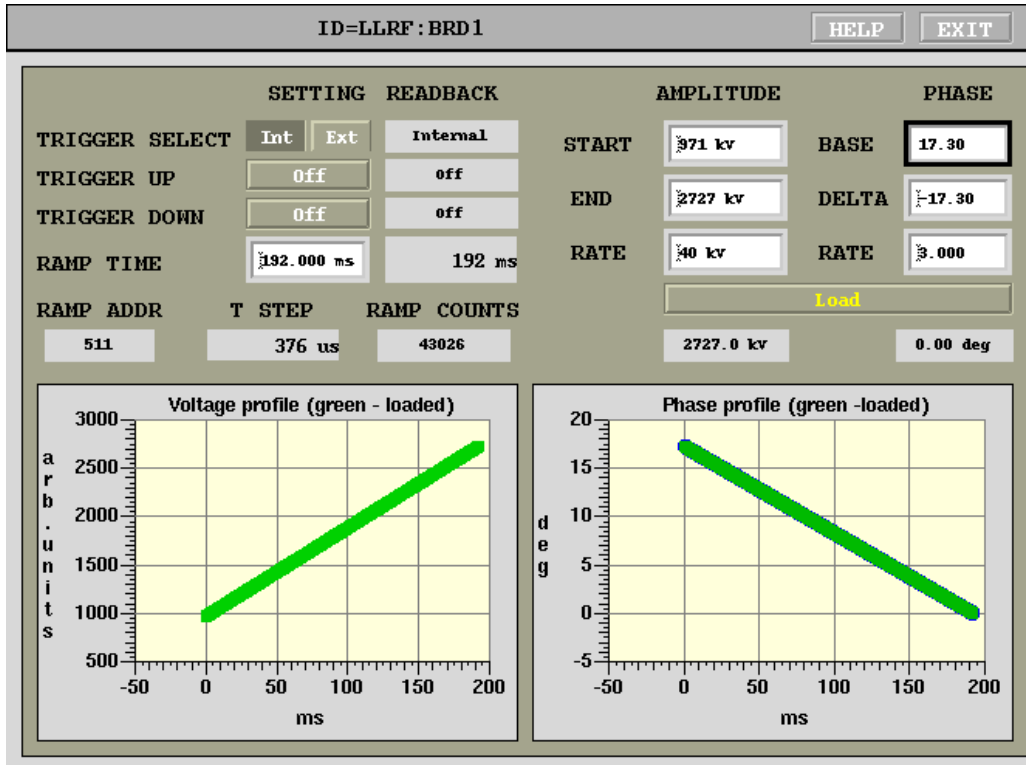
ID=LLRF:BRD1

HELP EXIT

SETTING READBACK

AMPLITUDE

PHASE

TRIGGER SELECT Int Ext Internal

TRIGGER UP Off off

TRIGGER DOWN Off off

RAMP TIME 192.000 ms 192 ms

START 971 kv

END 2727 kv

RATE 40 kv

BASE 17.30

DELTA -17.30

RATE 3.000

Load

RAMP ADDR T STEP RAMP COUNTS

511 376 us 43026

2727.0 kv 0.00 deg

Voltage profile (green - loaded)

3000
2500
2000
1500
1000
500

a r b . u n i t s

-50 0 50 100 150 200

ms

Phase profile (green -loaded)

20
15
10
5
0
-5

d e g

-50 0 50 100 150 200

ms